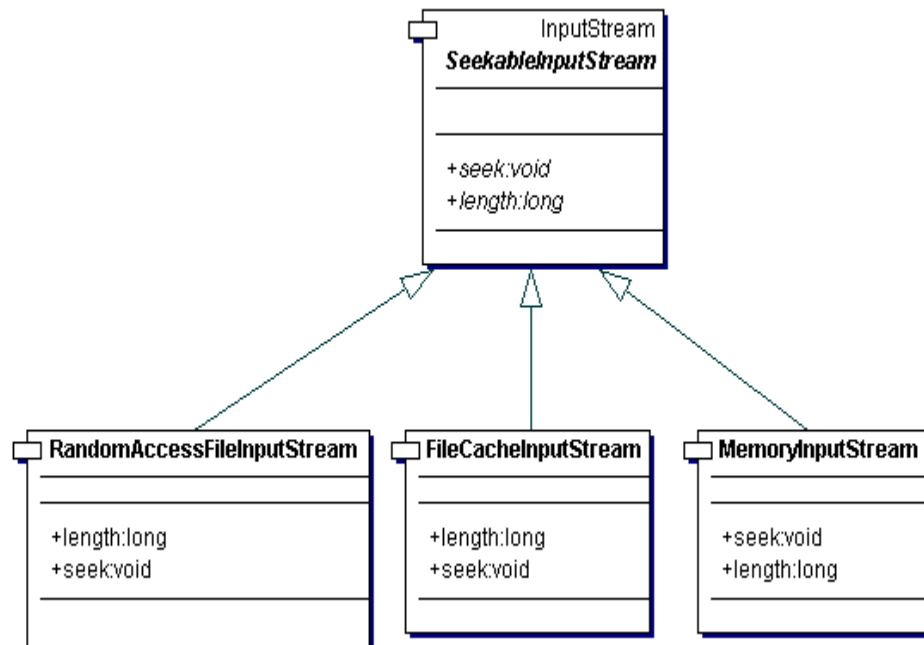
InputStream
SeekableInputStream

+seek:void
+length:long

RandomAccessFileInputStream

+length:long
+seek:void

FileCacheInputStream

+length:long
+seek:void

MemoryInputStream

+seek:void
+length:long